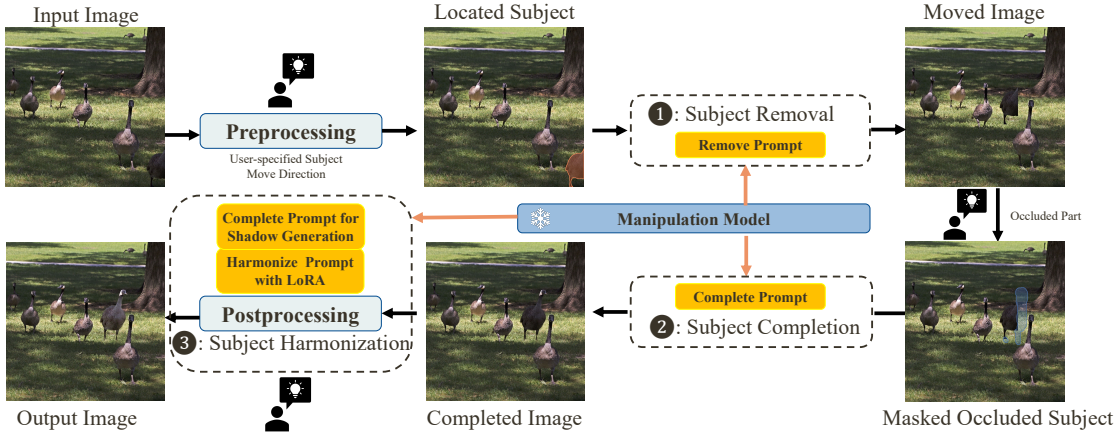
Input Image

Located Subject

Moved Image

Preprocessing

User-specified Subject Move Direction

1: Subject Removal

Remove Prompt

Occluded Part

Complete Prompt for Shadow Generation

Harmonize Prompt with LoRA

Manipulation Model

Postprocessing

3: Subject Harmonization

Complete Prompt

2: Subject Completion

Output Image

Completed Image

Masked Occluded Subject